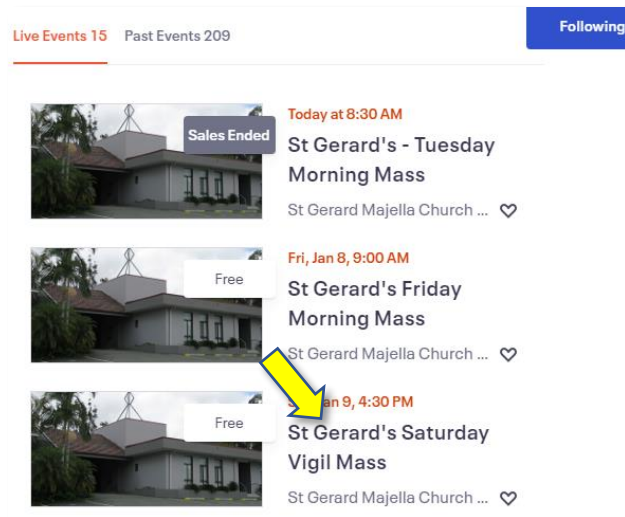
Live Events 15 Past Events 209

Following

Sales Ended

Today at 8:30 AM

St Gerard's - Tuesday Morning Mass

St Gerard Majella Church ...

Free

Fri, Jan 8, 9:00 AM

St Gerard's Friday Morning Mass

St Gerard Majella Church ...

Free

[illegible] Jan 9, 4:30 PM

St Gerard's Saturday Vigil Mass

St Gerard Majella Church ...